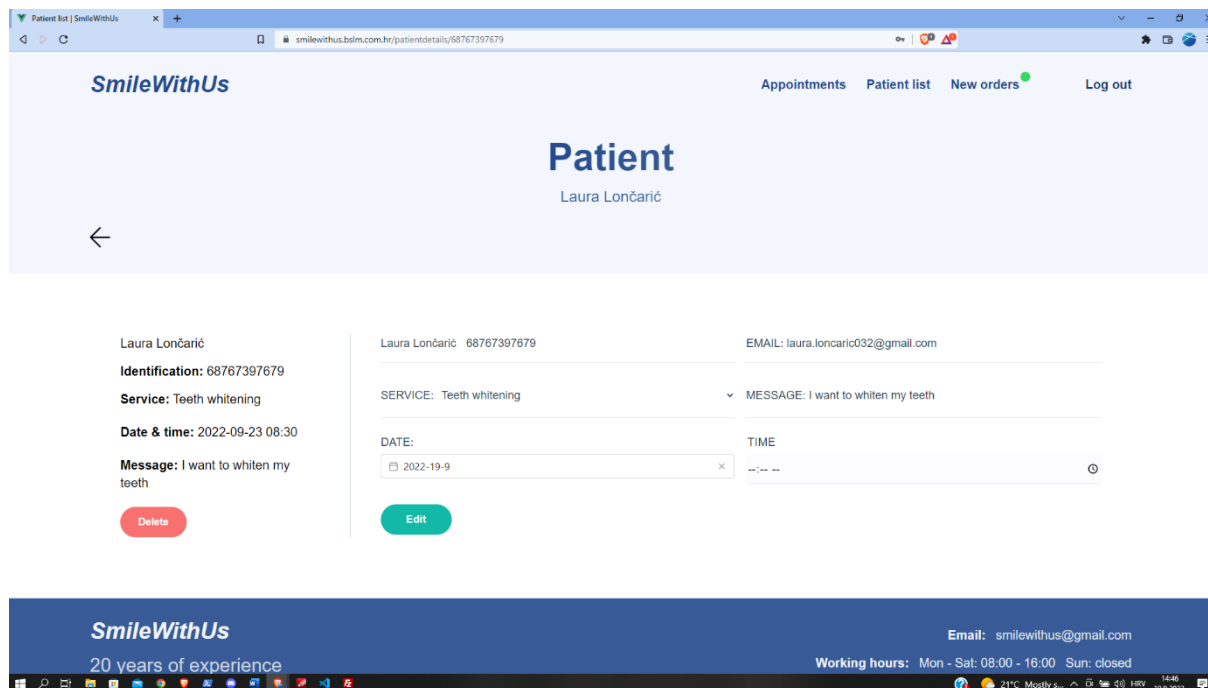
Patient list | SmileWithUs

smilewithus.bslm.com.hr/patientdetails/68767397679

SmileWithUs

Appointments Patient list New orders Log out

Patient

Laura Lončarić

Laura Lončarić

Identification: 68767397679

Service: Teeth whitening

Date & time: 2022-09-23 08:30

Message: I want to whiten my teeth

Delete

Laura Lončarić 68767397679

EMAIL: laura.loncaric032@gmail.com

SERVICE: Teeth whitening

MESSAGE: I want to whiten my teeth

DATE:

2022-19-9

TIME

--:-- --

Edit

SmileWithUs

20 years of experience

Email: smilewithus@gmail.com

Working hours: Mon - Sat: 08:00 - 16:00 Sun: closed

21°C Mostly s... HRV 14:46